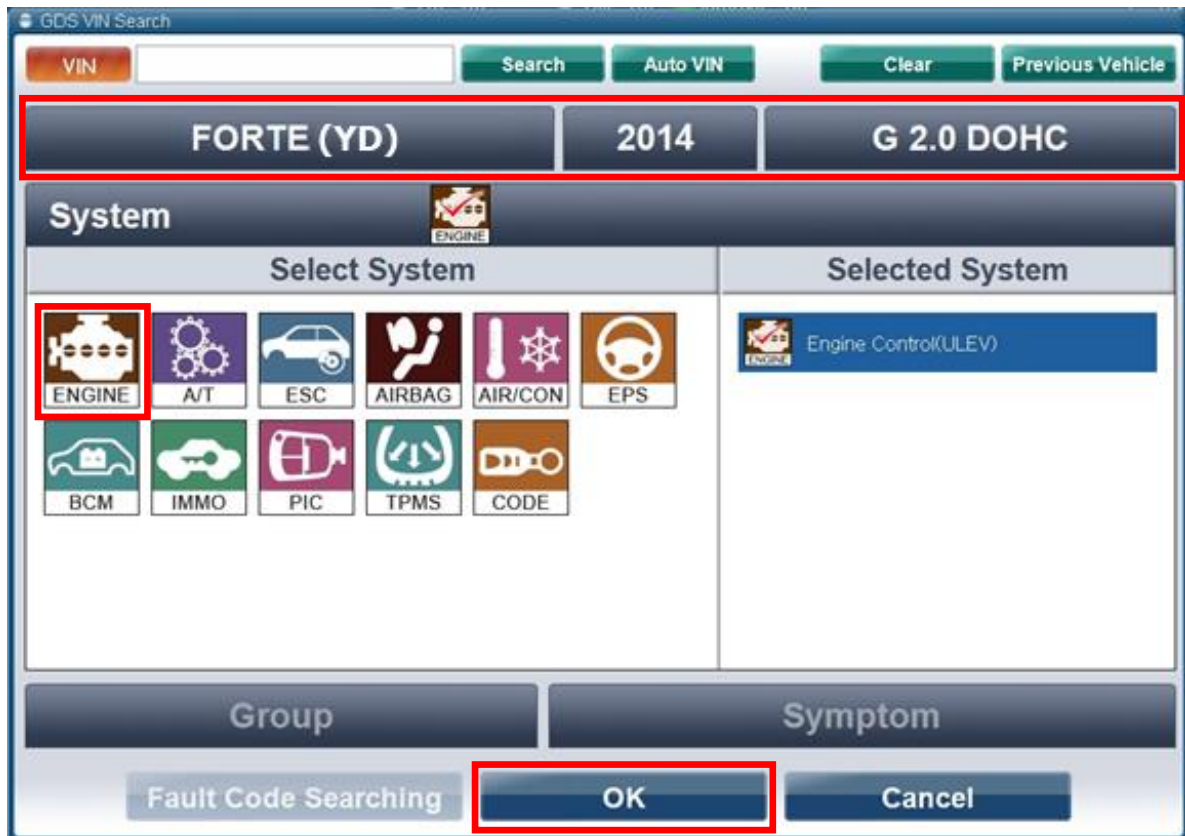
GDS VIN Search

VIN

Search

Auto VIN

Clear

Previous Vehicle

FORTE (YD)

2014

G 2.0 DOHC

System

ENGINE

Select System

Selected System

ENGINE

A/T

ESC

AIRBAG

AIR/CON

EPS

BCM

IMMO

PIC

TPMS

CODE

ENGINE

Engine Control(ULEV)

Group

Symptom

Fault Code Searching

OK

Cancel